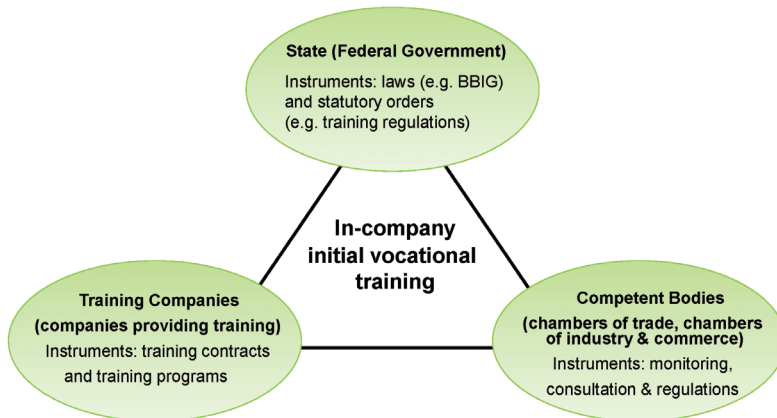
State (Federal Government)

Instruments: laws (e.g. BBIG) and statutory orders (e.g. training regulations)

In-company initial vocational training

Training Companies (companies providing training)

Instruments: training contracts and training programs

Competent Bodies (chambers of trade, chambers of industry & commerce)

Instruments: monitoring, consultation & regulations